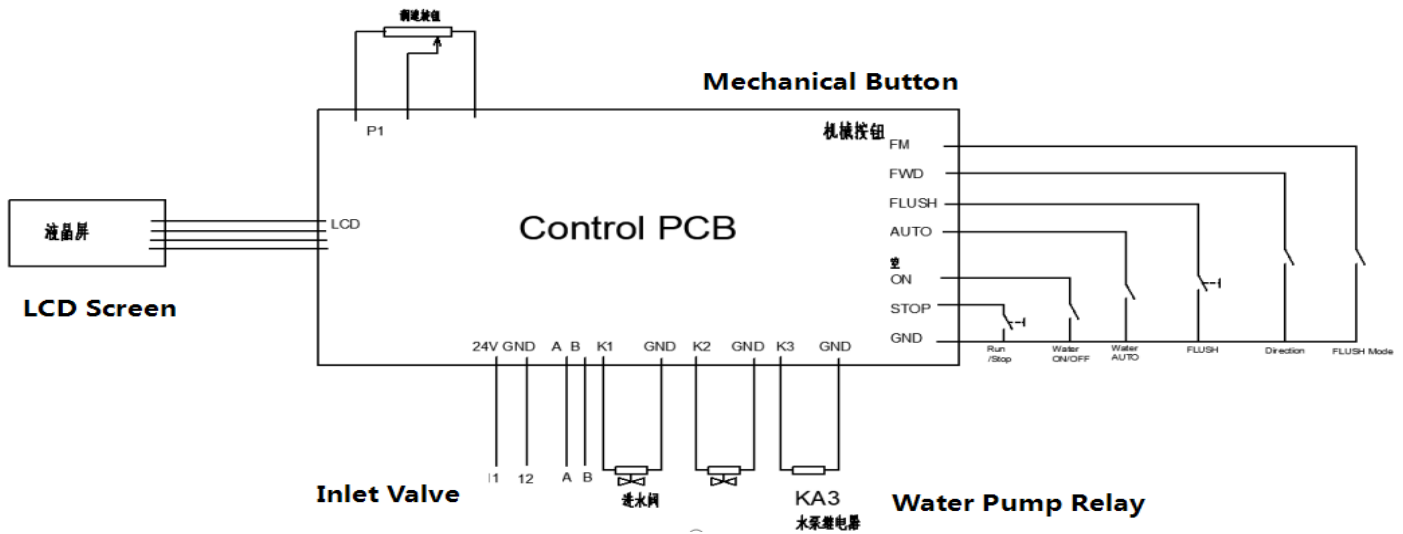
调速旋钮

Mechanical Button

P1

机械按钮

FM

FWD

FLUSH

AUTO

液晶屏

LCD

Control PCB

LCD Screen

空

ON

STOP

GND

Run /Stop

Water ON/OFF

Water AUTO

FLUSH

Direction

FLUSH Mode

24V GND A B K1 GND K2 GND K3 GND

11 12 A B

Inlet Valve

进水阀

KA3

水泵继电器

Water Pump Relay